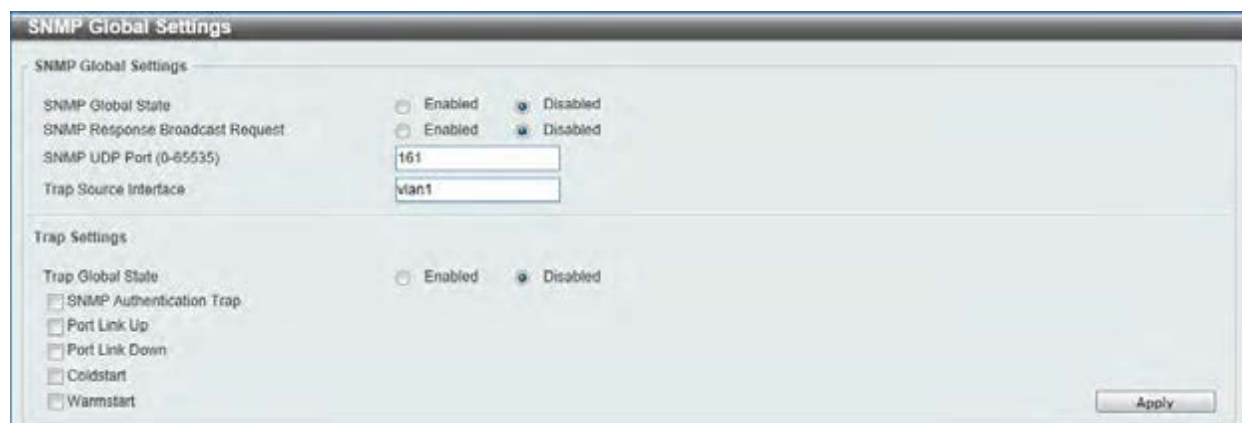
SNMP Global Settings

SNMP Global Settings

SNMP Global State Enabled Disabled
SNMP Response Broadcast Request Enabled Disabled
SNMP UDP Port (0-65535) 161
Trap Source Interface vlan1

Trap Settings

Trap Global State Enabled Disabled
SNMP Authentication Trap
Port Link Up
Port Link Down
Coldstart
Warmstart

Apply